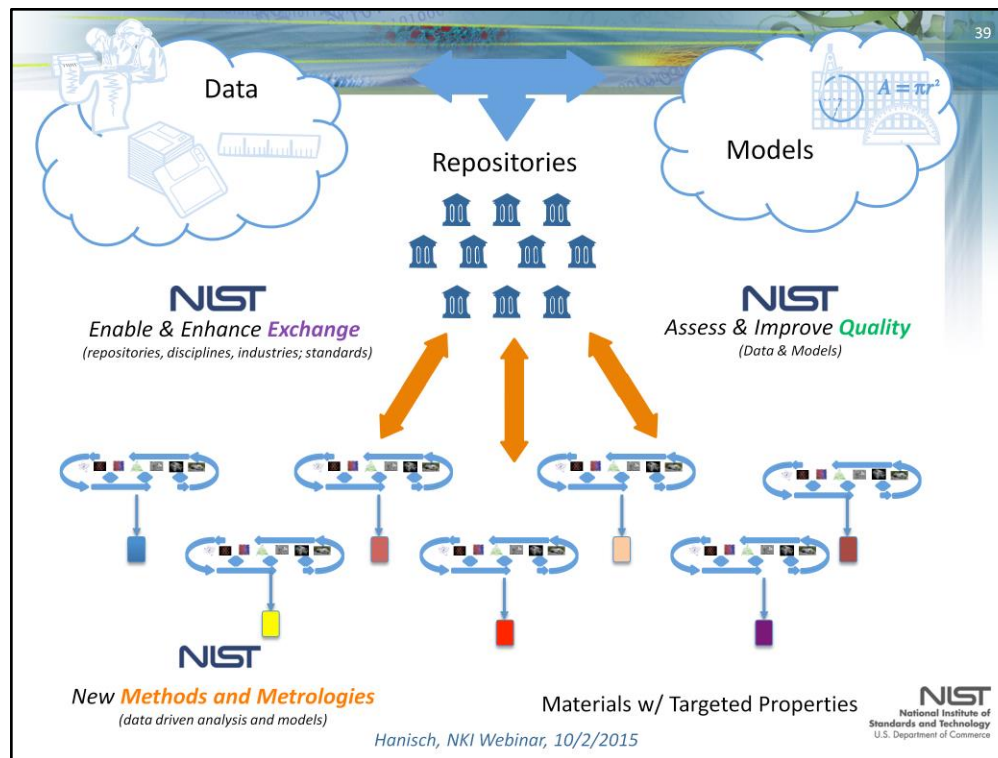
39

Data

Models

$A = \pi r^2$

Repositories

NIST
Enable & Enhance Exchange
(repositories, disciplines, industries; standards)

NIST
Assess & Improve Quality
(Data & Models)

NIST
New Methods and Metrologies
(data driven analysis and models)

Materials w/ Targeted Properties

NIST
National Institute of Standards and Technology
U.S. Department of Commerce

Hanisch, NKI Webinar, 10/2/2015